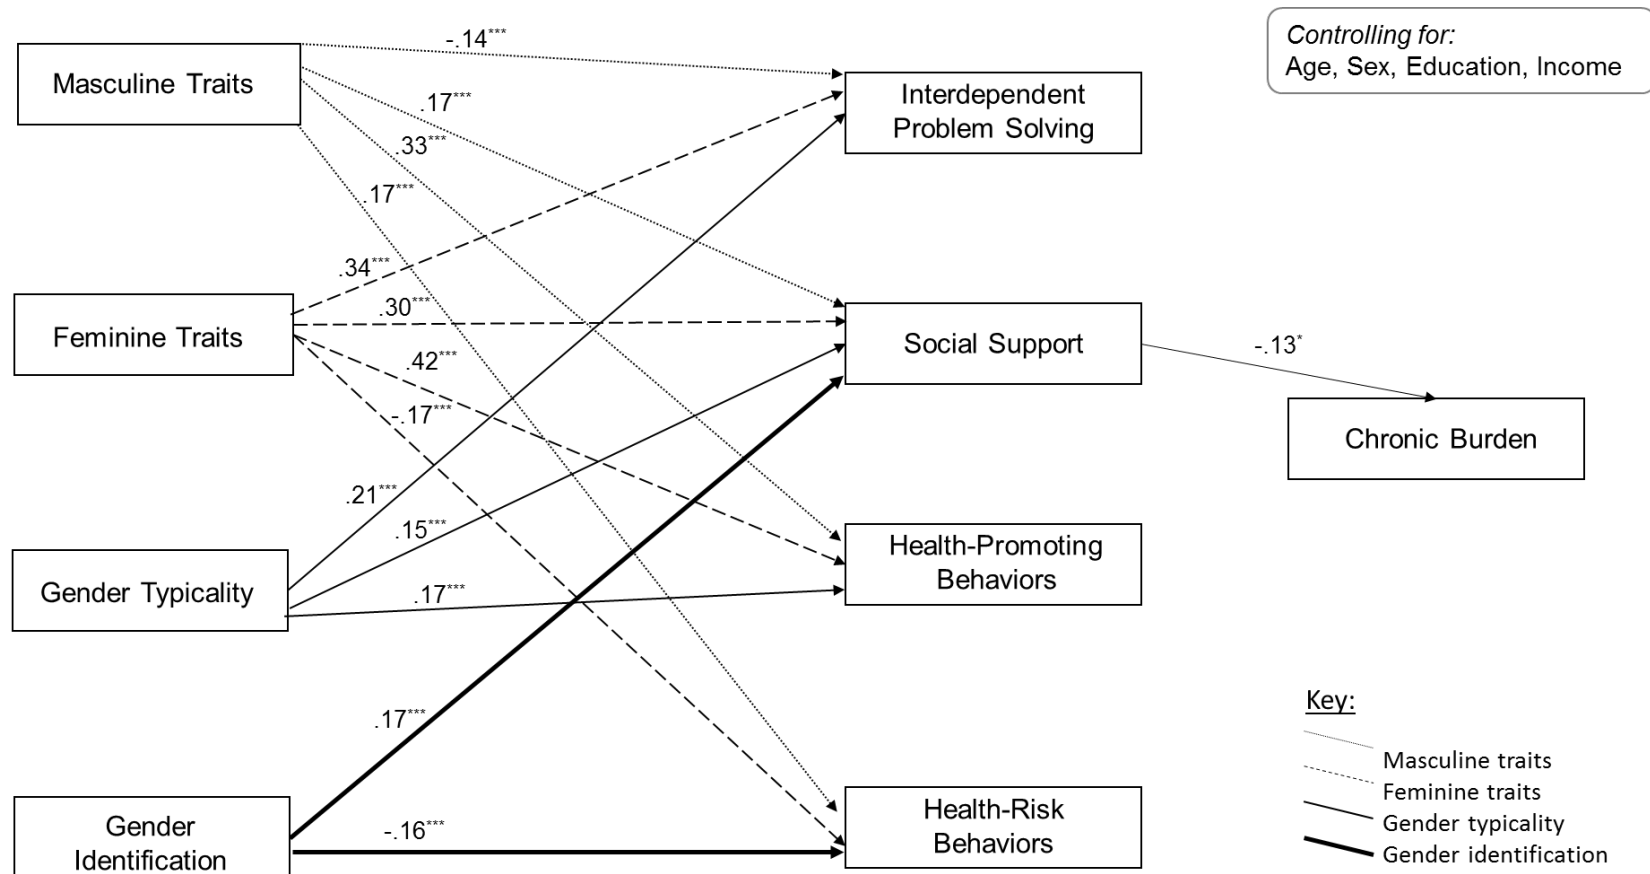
Controlling for:
Age, Sex, Education, Income

Masculine Traits

Feminine Traits

Gender Typicality

Gender Identification

Interdependent Problem Solving

Social Support

Health-Promoting Behaviors

Health-Risk Behaviors

Chronic Burden

$-.14^{***}$

$.17^{***}$

$.33^{***}$

$.17^{***}$

$.34^{***}$

$.30^{***}$

$.42^{***}$

$-.17^{***}$

$.21^{***}$

$.15^{***}$

$.17^{***}$

$.17^{***}$

$-.16^{***}$

$-.13^{*}$

Key:
Masculine traits
Feminine traits
Gender typicality
Gender identification